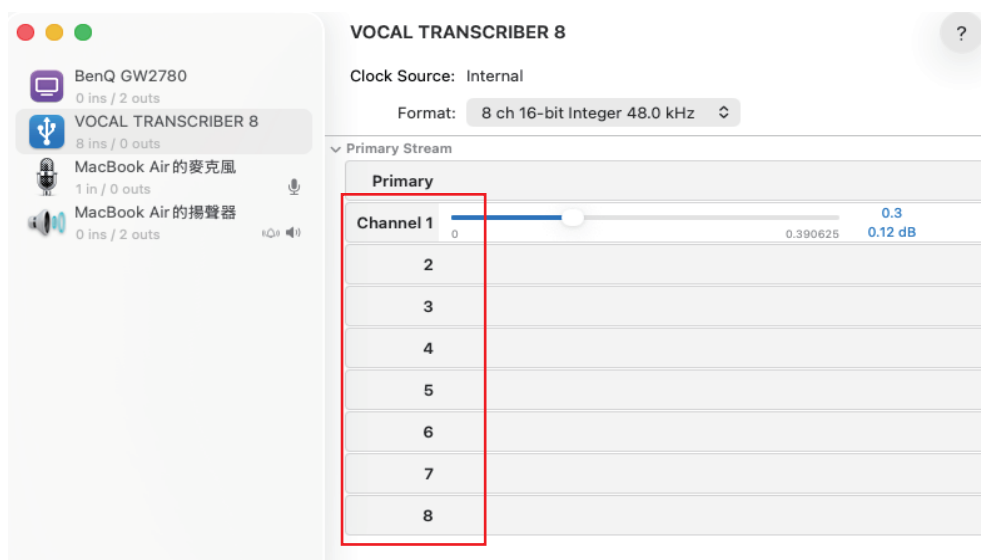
BenQ GW2780
0 ins / 2 outs
VOCAL TRANSCRIBER 8
8 ins / 0 outs
MacBook Air的麥克風
1 in / 0 outs
MacBook Air的揚聲器
0 ins / 2 outs

VOCAL TRANSCRIBER 8

?

Clock Source: Internal

Format: 8 ch 16-bit Integer 48.0 kHz

Primary Stream

Primary

Channel 1 0 0.390625 0.3 0.12 dB

2

3

4

5

6

7

8